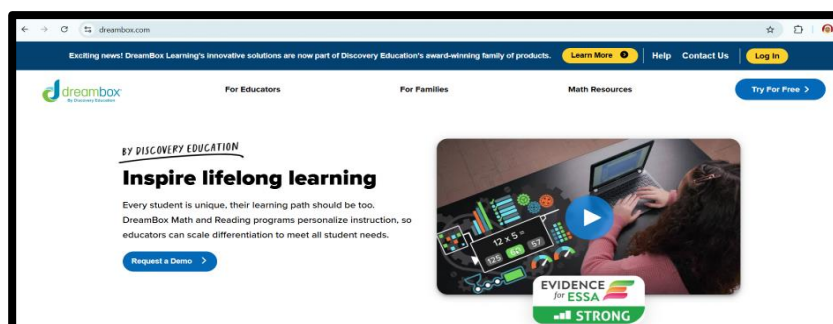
dreambox.com

Exciting news! DreamBox Learning's innovative solutions are now part of Discovery Education's award-winning family of products. Learn More | Help Contact Us | Log In

dreambox By Discovery Education

For Educators For Families Math Resources Try For Free >

BY DISCOVERY EDUCATION

Inspire lifelong learning

Every student is unique, their learning path should be too. DreamBox Math and Reading programs personalize instruction, so educators can scale differentiation to meet all student needs.

Request a Demo >

$12 \times 5 =$

125 60 57

EVIDENCE for ESSA

STRONG